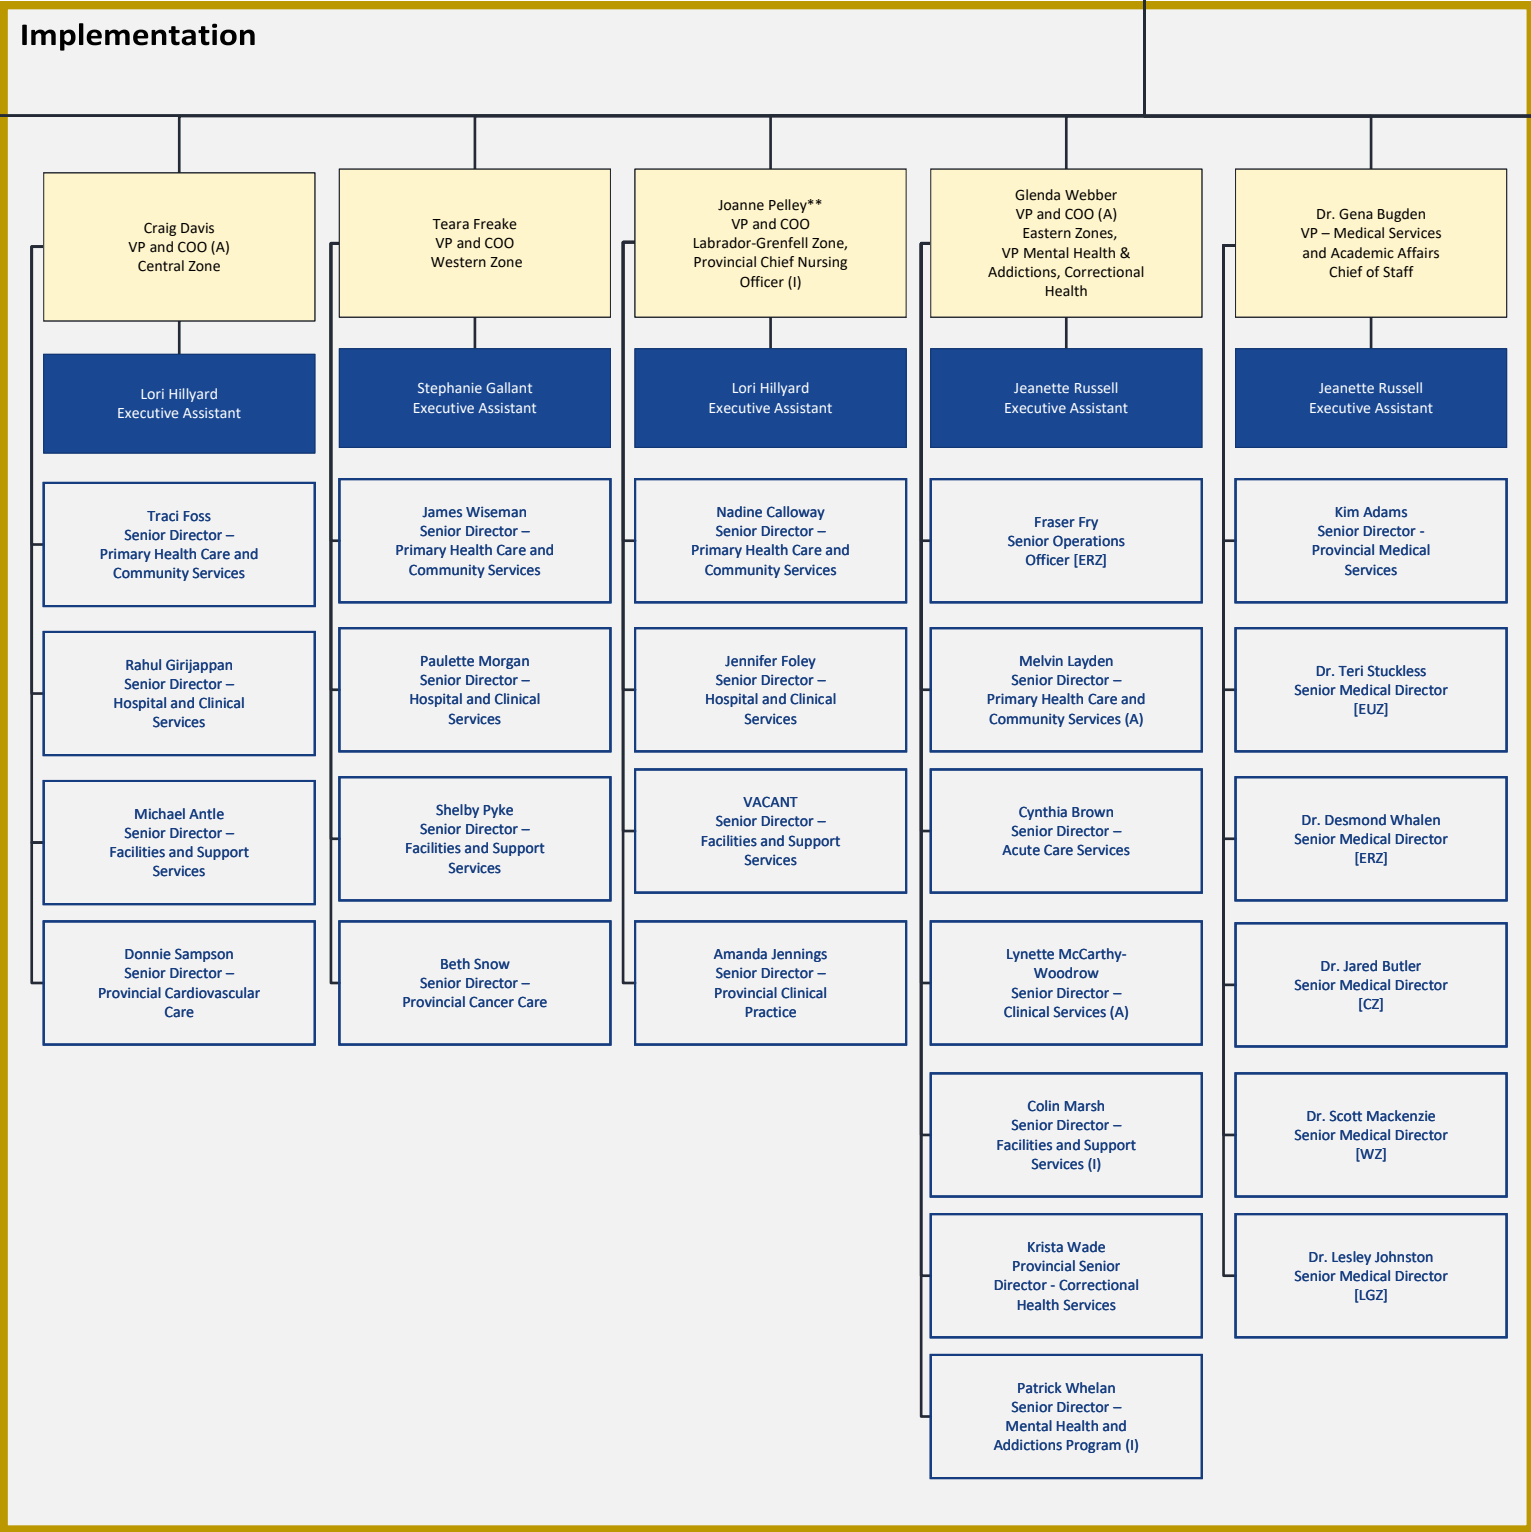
Implementation

Craig Davis
VP and COO (A)
Central Zone

Lori Hillyard
Executive Assistant

Traci Foss
Senior Director – Primary Health Care and Community Services

Rahul Girijappan
Senior Director – Hospital and Clinical Services

Michael Antle
Senior Director – Facilities and Support Services

Donnie Sampson
Senior Director – Provincial Cardiovascular Care

Teara Freake
VP and COO
Western Zone

Stephanie Gallant
Executive Assistant

James Wiseman
Senior Director – Primary Health Care and Community Services

Paulette Morgan
Senior Director – Hospital and Clinical Services

Shelby Pyke
Senior Director – Facilities and Support Services

Beth Snow
Senior Director – Provincial Cancer Care

Joanne Pelley**
VP and COO
Labrador-Grenfell Zone, Provincial Chief Nursing Officer (I)

Lori Hillyard
Executive Assistant

Nadine Calloway
Senior Director – Primary Health Care and Community Services

Jennifer Foley
Senior Director – Hospital and Clinical Services

VACANT
Senior Director – Facilities and Support Services

Amanda Jennings
Senior Director – Provincial Clinical Practice

Glenda Webber
VP and COO (A)
Eastern Zones,
VP Mental Health & Addictions, Correctional Health

Jeanette Russell
Executive Assistant

Fraser Fry
Senior Operations Officer [ERZ]

Melvin Layden
Senior Director – Primary Health Care and Community Services (A)

Cynthia Brown
Senior Director – Acute Care Services

Lynette McCarthy-Woodrow
Senior Director – Clinical Services (A)

Colin Marsh
Senior Director – Facilities and Support Services (I)

Krista Wade
Provincial Senior Director - Correctional Health Services

Patrick Whelan
Senior Director – Mental Health and Addictions Program (I)

Dr. Gena Bugden
VP – Medical Services and Academic Affairs
Chief of Staff

Jeanette Russell
Executive Assistant

Kim Adams
Senior Director - Provincial Medical Services

Dr. Teri Stuckless
Senior Medical Director [EUZ]

Dr. Desmond Whalen
Senior Medical Director [ERZ]

Dr. Jared Butler
Senior Medical Director [CZ]

Dr. Scott Mackenzie
Senior Medical Director [WZ]

Dr. Lesley Johnston
Senior Medical Director [LGZ]